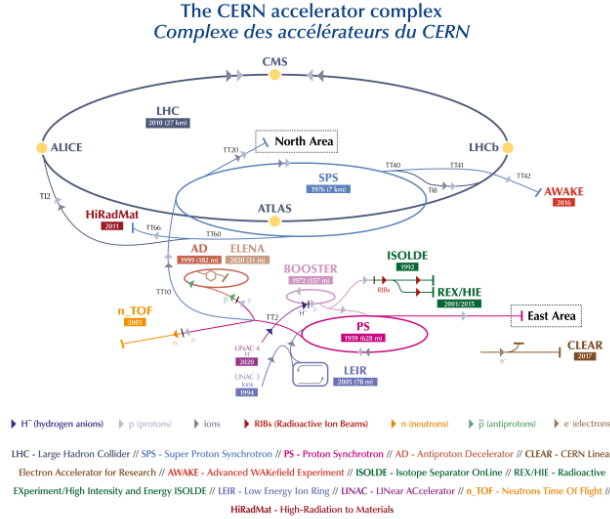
The CERN accelerator complex
Complexe des accélérateurs du CERN

CMS

LHC
2010 (27 km)

ALICE

North Area

LHCb

TT20

TT40

TT41

TT42

SPS
1976 (7 km)

AWAKE
2016

TT2

TT10

HiRadMat
2011

TT66

ATLAS

TT60

AD
1999 (182 m)

ELENA
2020 (31 m)

ISOLDE
1992

BOOSTER
1972 (157 m)

RIBs

REX/HIE
2001/2015

n_TOF
2001

East Area

TT2

PS
1959 (628 m)

LINAC 4
$H^-$
2020

LINAC 3
Ions
1994

LEIR
2005 (78 m)

CLEAR
2017

$H^-$ (hydrogen anions) p (protons) ions RIBs (Radioactive Ion Beams) n (neutrons) $\bar{p}$ (antiprotons) $e^-$ (electrons

LHC - Large Hadron Collider // SPS - Super Proton Synchrotron // PS - Proton Synchrotron // AD - Antiproton Decelerator // CLEAR - CERN Linea Electron Accelerator for Research // AWAKE - Advanced WAKefield Experiment // ISOLDE - Isotope Separator OnLine // REX/HIE - Radioactive EXperiment/High Intensity and Energy ISOLDE // LEIR - Low Energy Ion Ring // LINAC - LINear ACcelerator // n_TOF - Neutrons Time Of Flight // HiRadMat - High-Radiation to Materials